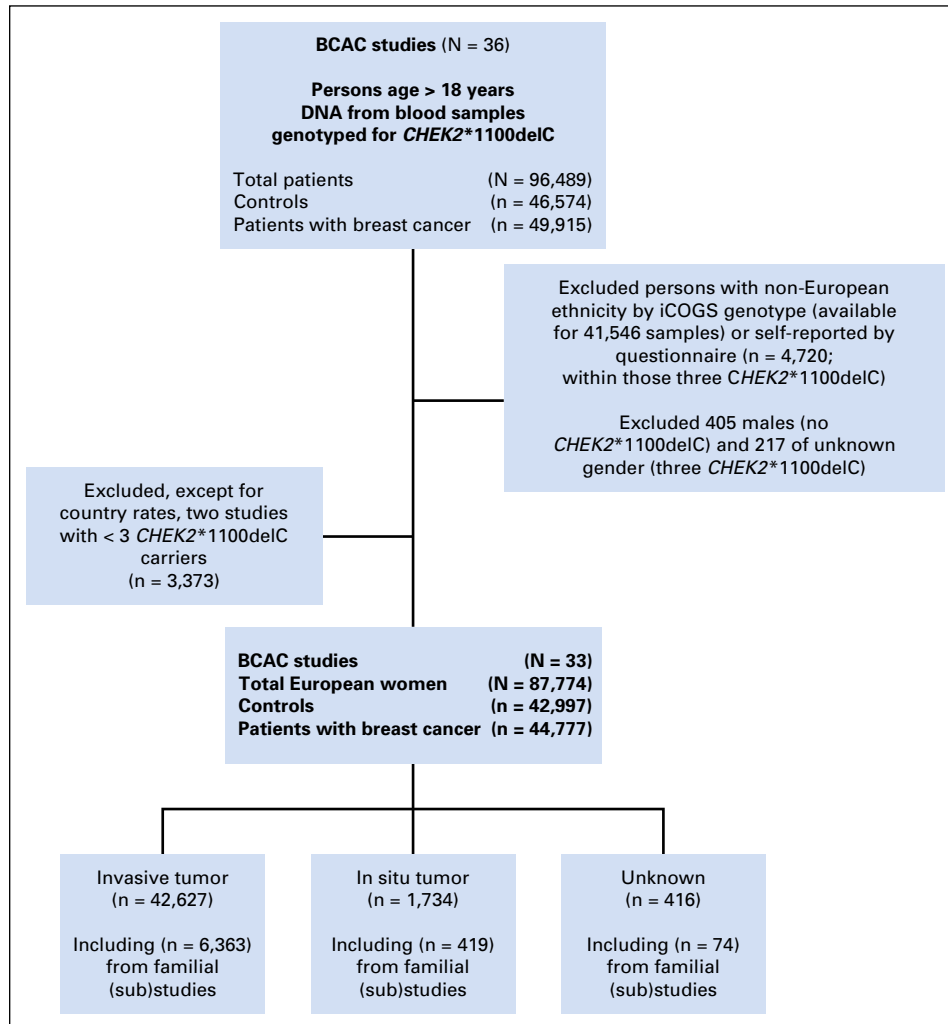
BCAC studies (N = 36)

Persons age > 18 years
DNA from blood samples
genotyped for CHEK2*1100delC

Total patients (N = 96,489)
Controls (n = 46,574)
Patients with breast cancer (n = 49,915)

Excluded persons with non-European ethnicity by iCOGS genotype (available for 41,546 samples) or self-reported by questionnaire (n = 4,720; within those three CHEK2*1100delC)

Excluded 405 males (no CHEK2*1100delC) and 217 of unknown gender (three CHEK2*1100delC)

Excluded, except for country rates, two studies with < 3 CHEK2*1100delC carriers (n = 3,373)

BCAC studies (N = 33)
Total European women (N = 87,774)
Controls (n = 42,997)
Patients with breast cancer (n = 44,777)

Invasive tumor
(n = 42,627)

Including (n = 6,363) from familial (sub)studies

In situ tumor
(n = 1,734)

Including (n = 419) from familial (sub)studies

Unknown
(n = 416)

Including (n = 74) from familial (sub)studies